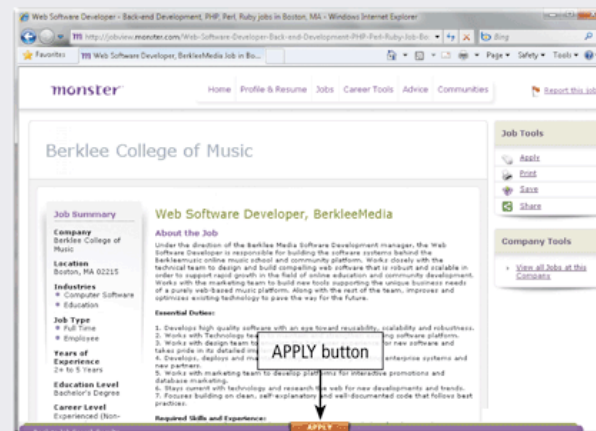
Web Software Developer - Back-end Development, PHP, Perl, Ruby jobs in Boston, MA - Windows Internet Explorer

http://jobview.monster.com/Web-Software-Developer-Back-end-Development-PHP-Perl-Ruby-Job-Bo

Bing

Favorites

Web Software Developer, BerkleeMedia Job in Bo...

Page ▾ Safety ▾ Tools ▾

monster

Home Profile & Resume Jobs Career Tools Advice Communities

Report this job

Berklee College of Music

Job Tools

Apply

Print

Save

Share

Company Tools

View all Jobs at this Company

Job Summary

Company
Berklee College of Music

Location
Boston, MA 02215

Industries
• Computer Software
• Education

Job Type
• Full Time
• Employee

Years of Experience
2+ to 5 Years

Education Level
Bachelor's Degree

Career Level
Experienced (Non-

Web Software Developer, BerkleeMedia

About the Job

Under the direction of the Berklee Media Software Development manager, the Web Software Developer is responsible for building the software systems behind the Berkleemusic online music school and community platform. Works closely with the technical team to design and build compelling web software that is robust and scalable in order to support rapid growth in the field of online education and community development. Works with the marketing team to build new tools supporting the unique business needs of a purely web-based music platform. Along with the rest of the team, improves and optimizes existing technology to pave the way for the future.

Essential Duties:

1. Develops high quality software with an eye toward reusability, scalability and robustness.
2. Works with Technology te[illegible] ing software platform.
3. Works with design team t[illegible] for new software and takes pride in its detailed im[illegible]
4. Develops, deploys and m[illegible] enterprise systems and new partner.
5. Works with marketing team to develop platforms for interactive promotions and database marketing.
6. Stays current with technology and research the web for new developments and trends.
7. Focuses building on clean, self-explanatory and well-documented code that follows best practices.

Required Skills and Experience:

APPLY button

APPLY